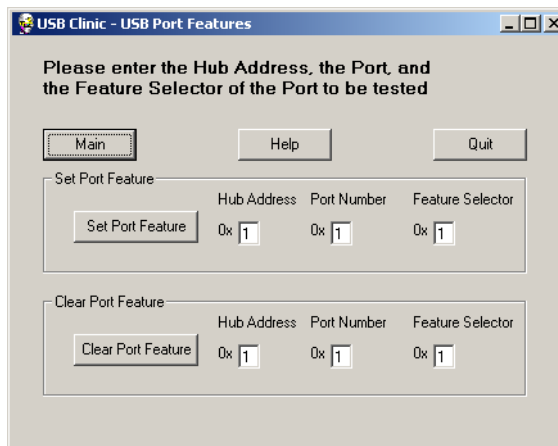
USB Clinic - USB Port Features

Please enter the Hub Address, the Port, and the Feature Selector of the Port to be tested

Main

Help

Quit

Set Port Feature

Hub Address

Port Number

Feature Selector

Set Port Feature

0x 1

0x 1

0x 1

Clear Port Feature

Hub Address

Port Number

Feature Selector

Clear Port Feature

0x 1

0x 1

0x 1